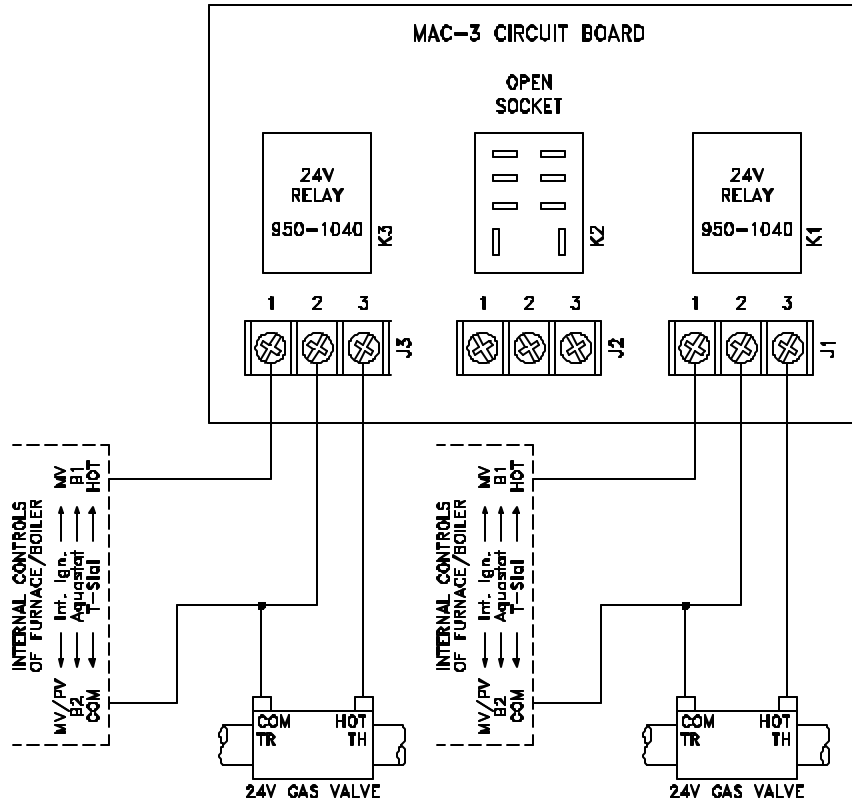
MAC-3 CIRCUIT BOARD

OPEN SOCKET

24V RELAY 950-1040 K3

K2

24V RELAY 950-1040 K1

1 2 3 J3

1 2 3 J2

1 2 3 J1

INTERNAL CONTROLS OF FURNACE/BOILER

MV/PV ← Int. Ign. → MV
B2 ← Aquastat → B1
COM ← T-Stat → HOT

INTERNAL CONTROLS OF FURNACE/BOILER

MV/PV ← Int. Ign. → MV
B2 ← Aquastat → B1
COM ← T-Stat → HOT

COM TR HOT TH

24V GAS VALVE

COM TR HOT TH

24V GAS VALVE